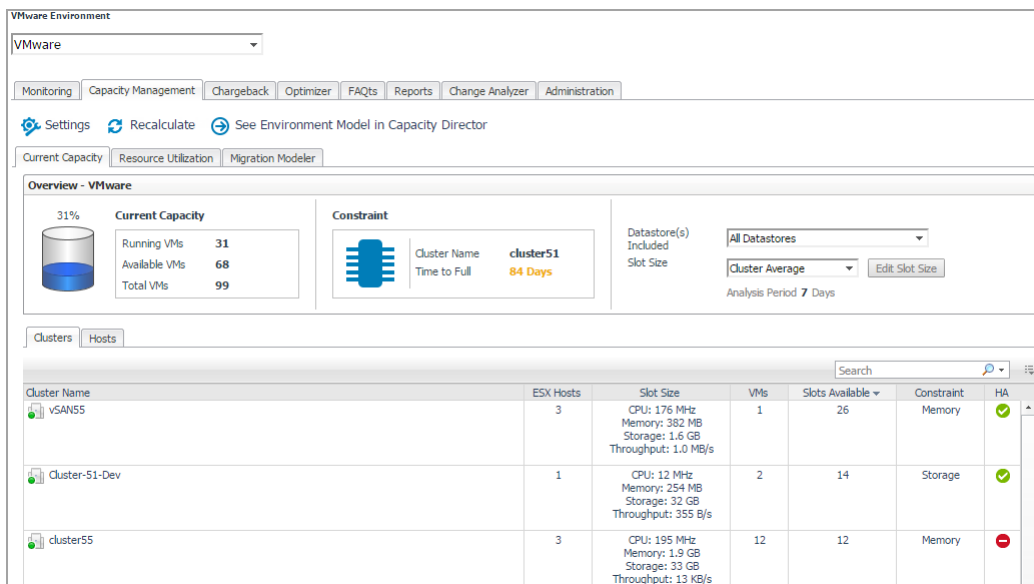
VMware Environment

VMware

Monitoring | Capacity Management | Chargeback | Optimizer | FAQts | Reports | Change Analyzer | Administration

Settings Recalculate See Environment Model in Capacity Director

Current Capacity | Resource Utilization | Migration Modeler

Overview - VMware

31%

Current Capacity

| Running VMs | 31 |
|---|---|
| Available VMs | 68 |
| Total VMs | 99 |

Constraint

Cluster Name cluster51
Time to Full 84 Days

Datastore(s) Included All Datastores

Slot Size Cluster Average Edit Slot Size

Analysis Period 7 Days

Clusters | Hosts

Search

| Cluster Name | ESX Hosts | Slot Size | VMs | Slots Available | Constraint | HA |
|---|---|---|---|---|---|---|
| vSAN55 | 3 | CPU: 176 MHz Memory: 382 MB Storage: 1.6 GB Throughput: 1.0 MB/s | 1 | 26 | Memory | |
| Cluster-51-Dev | 1 | CPU: 12 MHz Memory: 254 MB Storage: 32 GB Throughput: 355 B/s | 2 | 14 | Storage | |
| cluster55 | 3 | CPU: 195 MHz Memory: 1.9 GB Storage: 33 GB Throughput: 13 KB/s | 12 | 12 | Memory | |